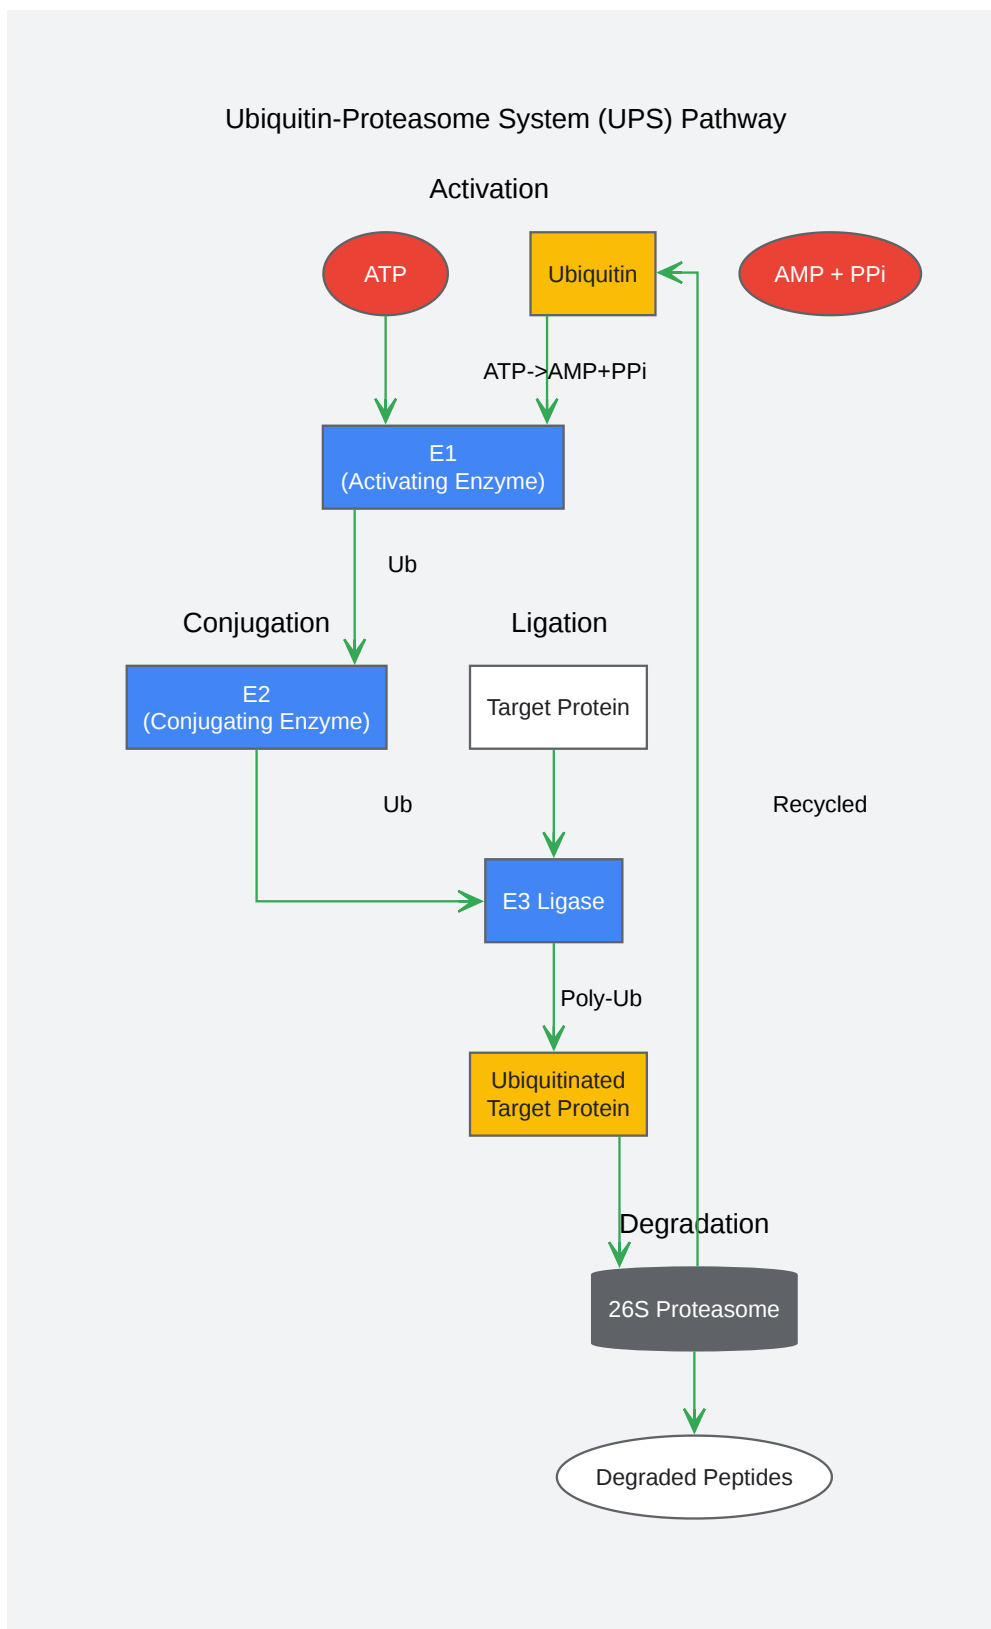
Ubiquitin-Proteasome System (UPS) Pathway

Activation

ATP

Ubiquitin

AMP + PPi

ATP->AMP+PPi

E1
(Activating Enzyme)

Ub

Conjugation

Ligation

E2
(Conjugating Enzyme)

Target Protein

Ub

Recycled

E3 Ligase

Poly-Ub

Ubiquitinated
Target Protein

Degradation

26S Proteasome

Degraded Peptides